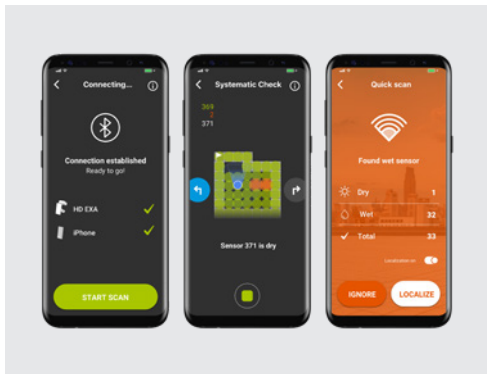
Connecting...

Connection established
Ready to go!

HD EXA

iPhone

START SCAN

Systematic Check

369
2
371

Sensor 371 is dry

Quick scan

Found wet sensor

Dry 1

Wet 32

Total 33

Localization on

IGNORE

LOCALIZE